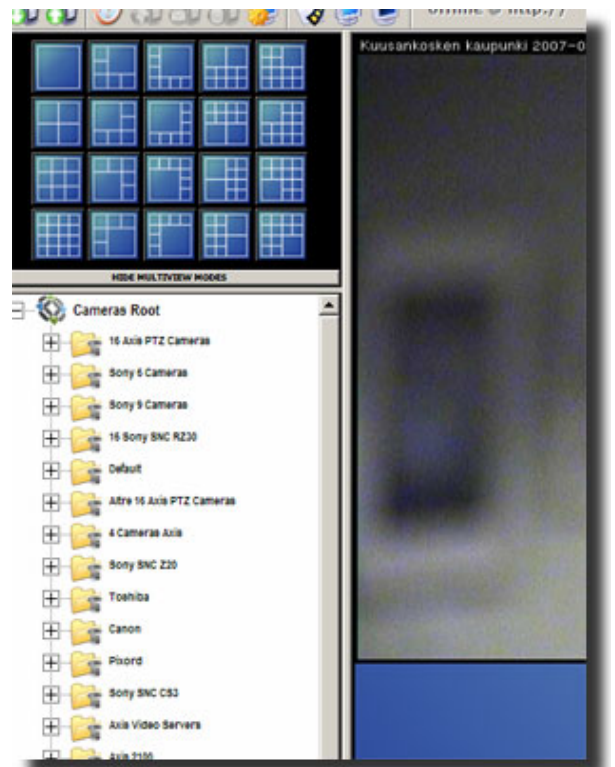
online @ http://

Kuusankoskén kaupunki 2007-0

HIDE MULTIVIEW MODES

Cameras Root

16 Axis PTZ Cameras

Sony 6 Cameras

Sony 9 Cameras

16 Sony SNC RZ30

Default

Altre 16 Axis PTZ Cameras

4 Cameras Axis

Sony SNC Z20

Toshiba

Canon

Pixord

Sony SNC CS3

Axis Video Servers

Axis 2100